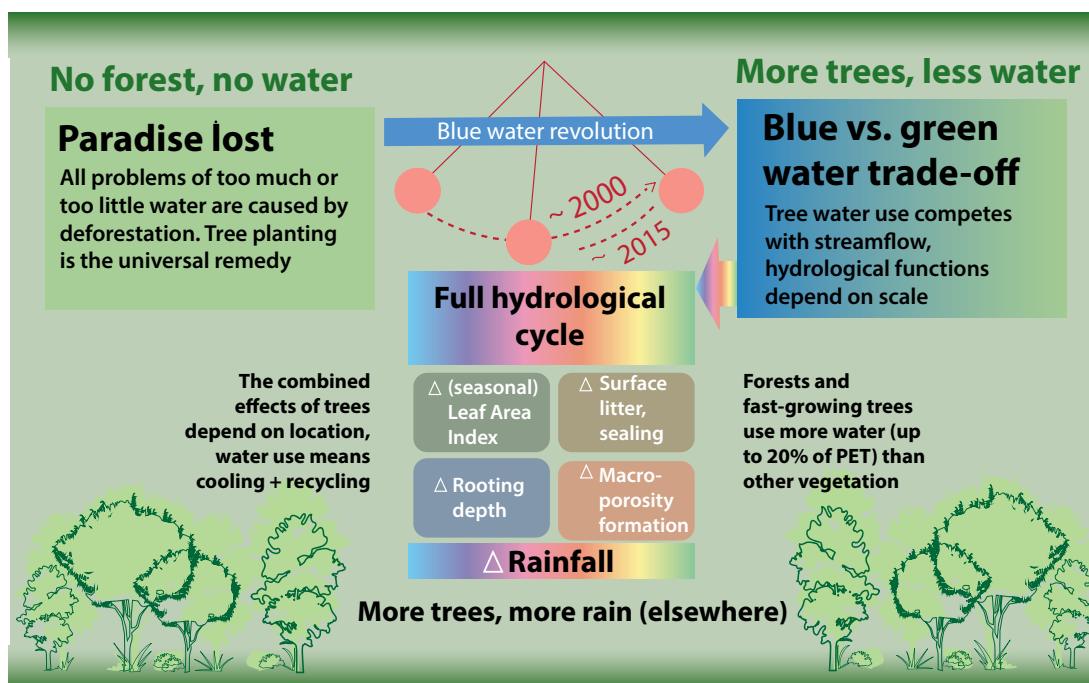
No forest, no water

Paradise lost

All problems of too much or too little water are caused by deforestation. Tree planting is the universal remedy

Blue water revolution

~ 2000

~ 2015

More trees, less water

Blue vs. green water trade-off

Tree water use competes with streamflow, hydrological functions depend on scale

Full hydrological cycle

The combined effects of trees depend on location, water use means cooling + recycling

△ (seasonal) Leaf Area Index

△ Surface litter, sealing

△ Rooting depth

△ Macro-porosity formation

△ Rainfall

Forests and fast-growing trees use more water (up to 20% of PET) than other vegetation

More trees, more rain (elsewhere)